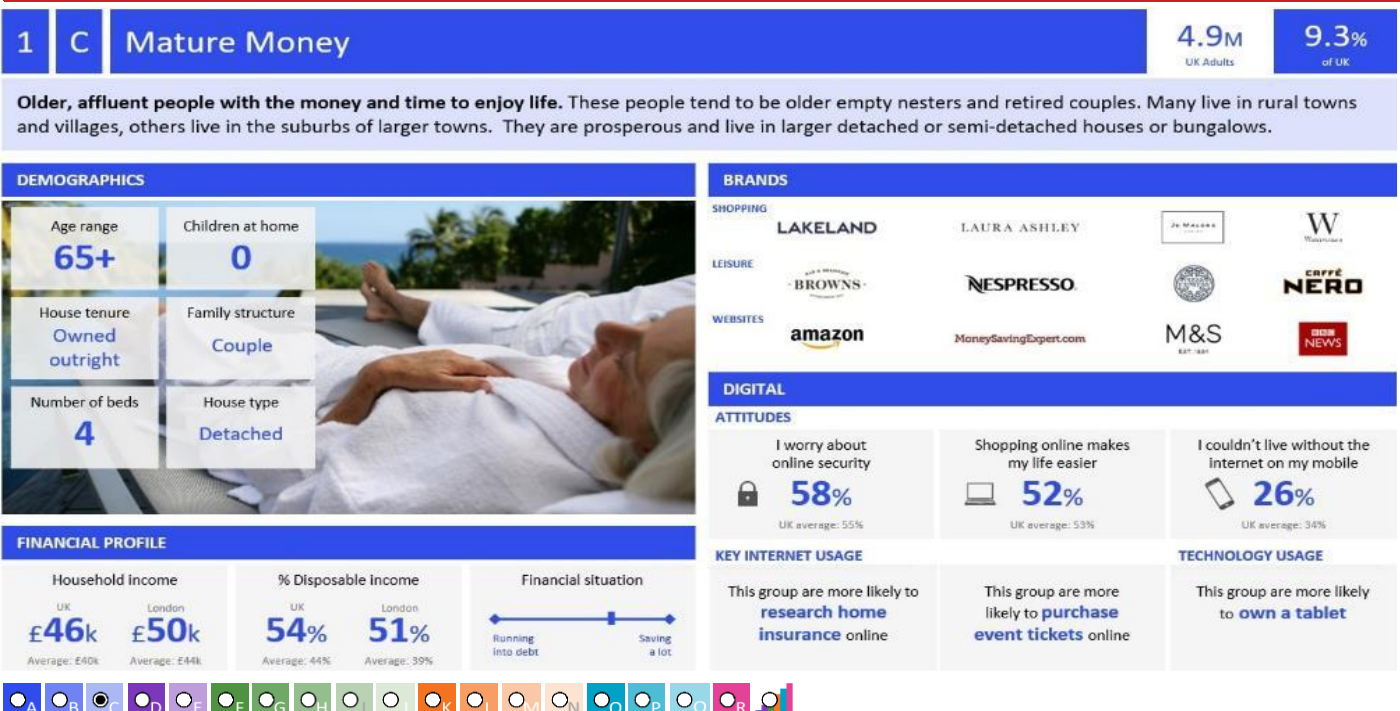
1 C Mature Money

4.9M UK Adults

9.3% of UK

**Older, affluent people with the money and time to enjoy life.** These people tend to be older empty nesters and retired couples. Many live in rural towns and villages, others live in the suburbs of larger towns. They are prosperous and live in larger detached or semi-detached houses or bungalows.

DEMOGRAPHICS

Age range
65+

Children at home
0

House tenure
Owned outright

Family structure
Couple

Number of beds
4

House type
Detached

BRANDS

SHOPPING
LAKELAND
LAURA ASHLEY
JO MALONE
W Waitrose

LEISURE
BROWNS
NESPRESSO
CAFFÈ NERO

WEBSITES
amazon
MoneySavingExpert.com
M&S EST. 1884
BBC NEWS

DIGITAL

ATTITUDES

I worry about online security
58%
UK average: 55%

Shopping online makes my life easier
52%
UK average: 53%

I couldn't live without the internet on my mobile
26%
UK average: 34%

FINANCIAL PROFILE

Household income
UK £46k
Average: £40k
London £50k
Average: £44k

% Disposable income
UK 54%
Average: 44%
London 51%
Average: 39%

Financial situation
Running into debt
Saving a lot

KEY INTERNET USAGE

This group are more likely to research home insurance online

This group are more likely to purchase event tickets online

TECHNOLOGY USAGE

This group are more likely to own a tablet

A B C D E F G H I J K L M N O P Q R